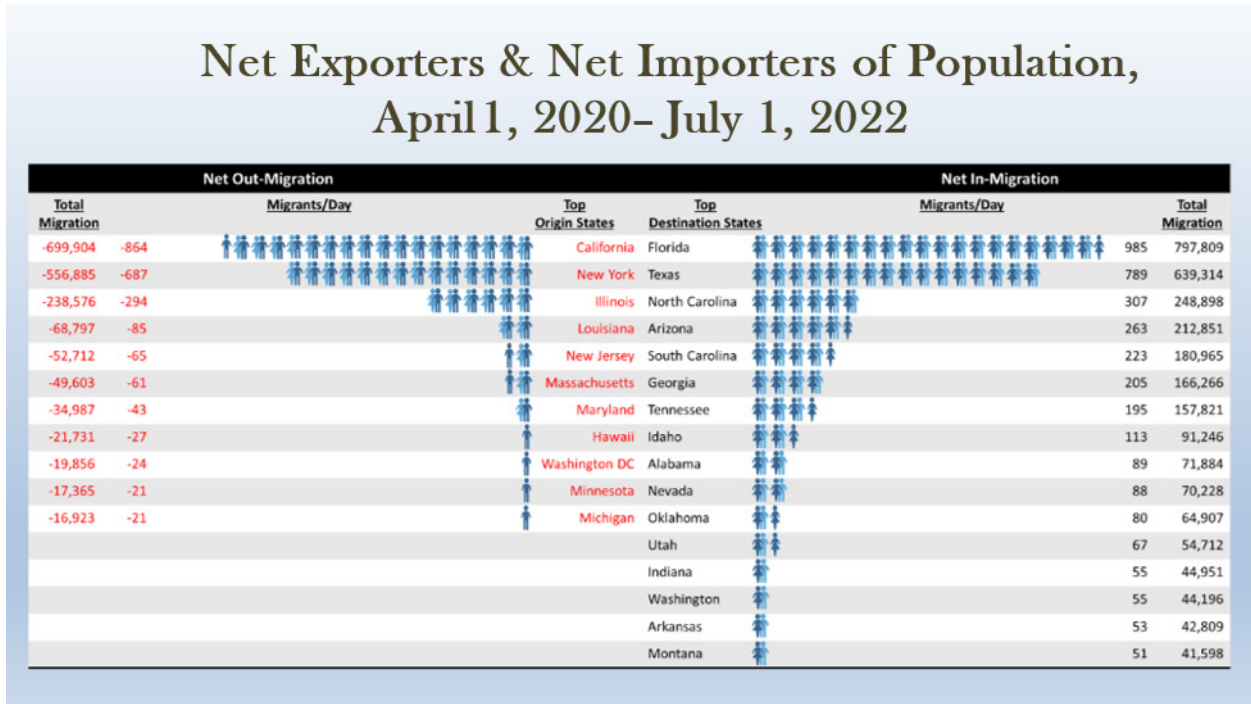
Net Exporters & Net Importers of Population, April 1, 2020– July 1, 2022

| Net Out-Migration | | | | | Net In-Migration | | |
|---|---|---|---|---|---|---|---|
| Total Migration | Migrants/Day | | Top Origin States | Top Destination States | Migrants/Day | | Total Migration |
| -699,904 | -864 | | California | Florida | | 985 | 797,809 |
| -556,885 | -687 | | New York | Texas | | 789 | 639,314 |
| -238,576 | -294 | | Illinois | North Carolina | | 307 | 248,898 |
| -68,797 | -85 | | Louisiana | Arizona | | 263 | 212,851 |
| -52,712 | -65 | | New Jersey | South Carolina | | 223 | 180,965 |
| -49,603 | -61 | | Massachusetts | Georgia | | 205 | 166,266 |
| -34,987 | -43 | | Maryland | Tennessee | | 195 | 157,821 |
| -21,731 | -27 | | Hawaii | Idaho | | 113 | 91,246 |
| -19,856 | -24 | | Washington DC | Alabama | | 89 | 71,884 |
| -17,365 | -21 | | Minnesota | Nevada | | 88 | 70,228 |
| -16,923 | -21 | | Michigan | Oklahoma | | 80 | 64,907 |
| | | | | Utah | | 67 | 54,712 |
| | | | | Indiana | | 55 | 44,951 |
| | | | | Washington | | 55 | 44,196 |
| | | | | Arkansas | | 53 | 42,809 |
| | | | | Montana | | 51 | 41,598 |